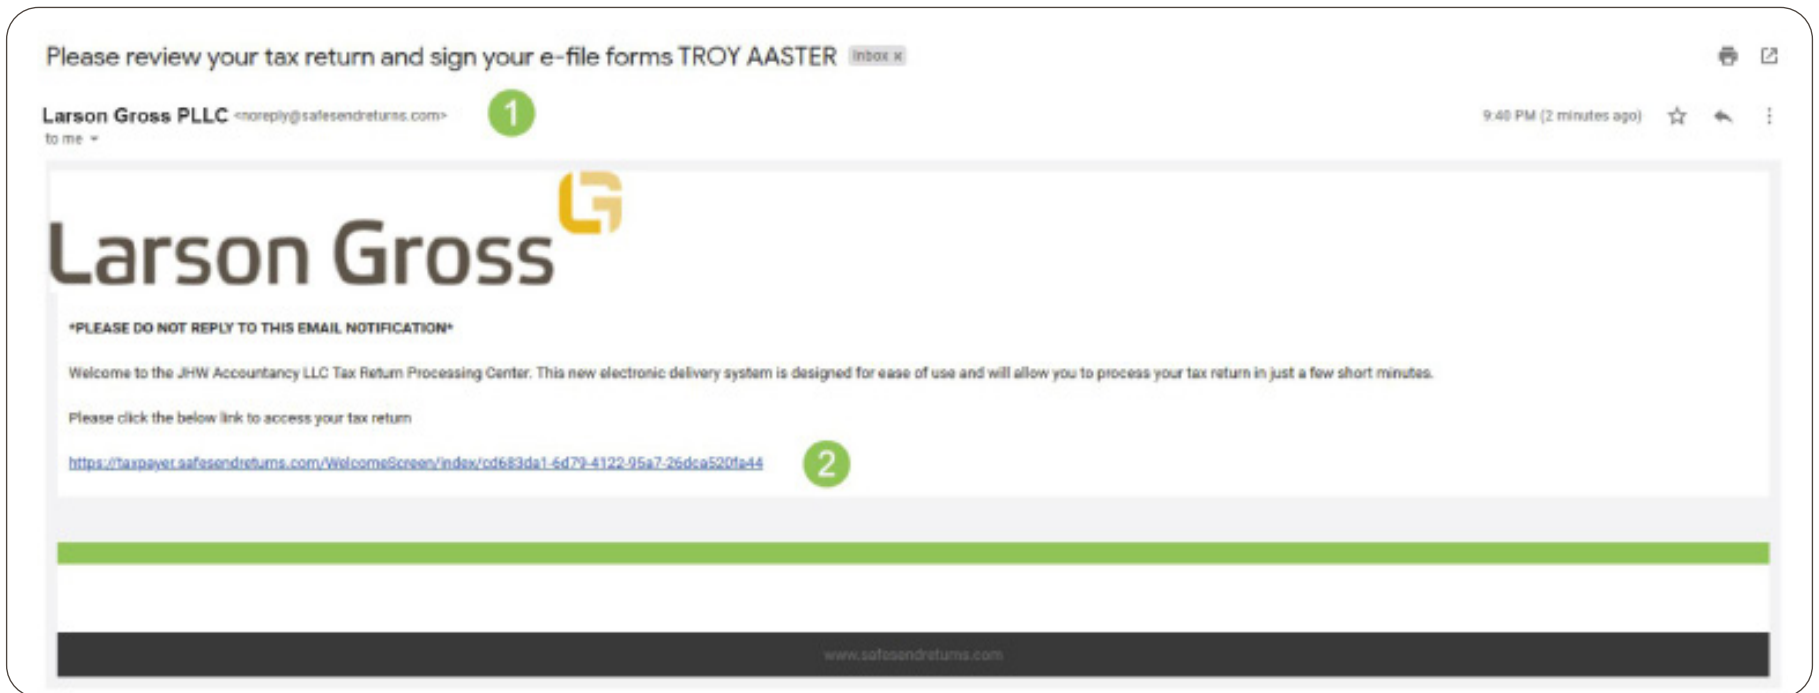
Please review your tax return and sign your e-file forms TROY AASTER Inbox x

Larson Gross PLLC <noreply@safesendreturns.com>
to me

1

9:40 PM (2 minutes ago)

Larson Gross

*PLEASE DO NOT REPLY TO THIS EMAIL NOTIFICATION*

Welcome to the JHW Accountancy LLC Tax Return Processing Center. This new electronic delivery system is designed for ease of use and will allow you to process your tax return in just a few short minutes.

Please click the below link to access your tax return

https://taxpayer.safesendreturns.com/WelcomeScreen/index/cd683da1-6d79-4122-95a7-26dca520fa44

2

www.safesendreturns.com